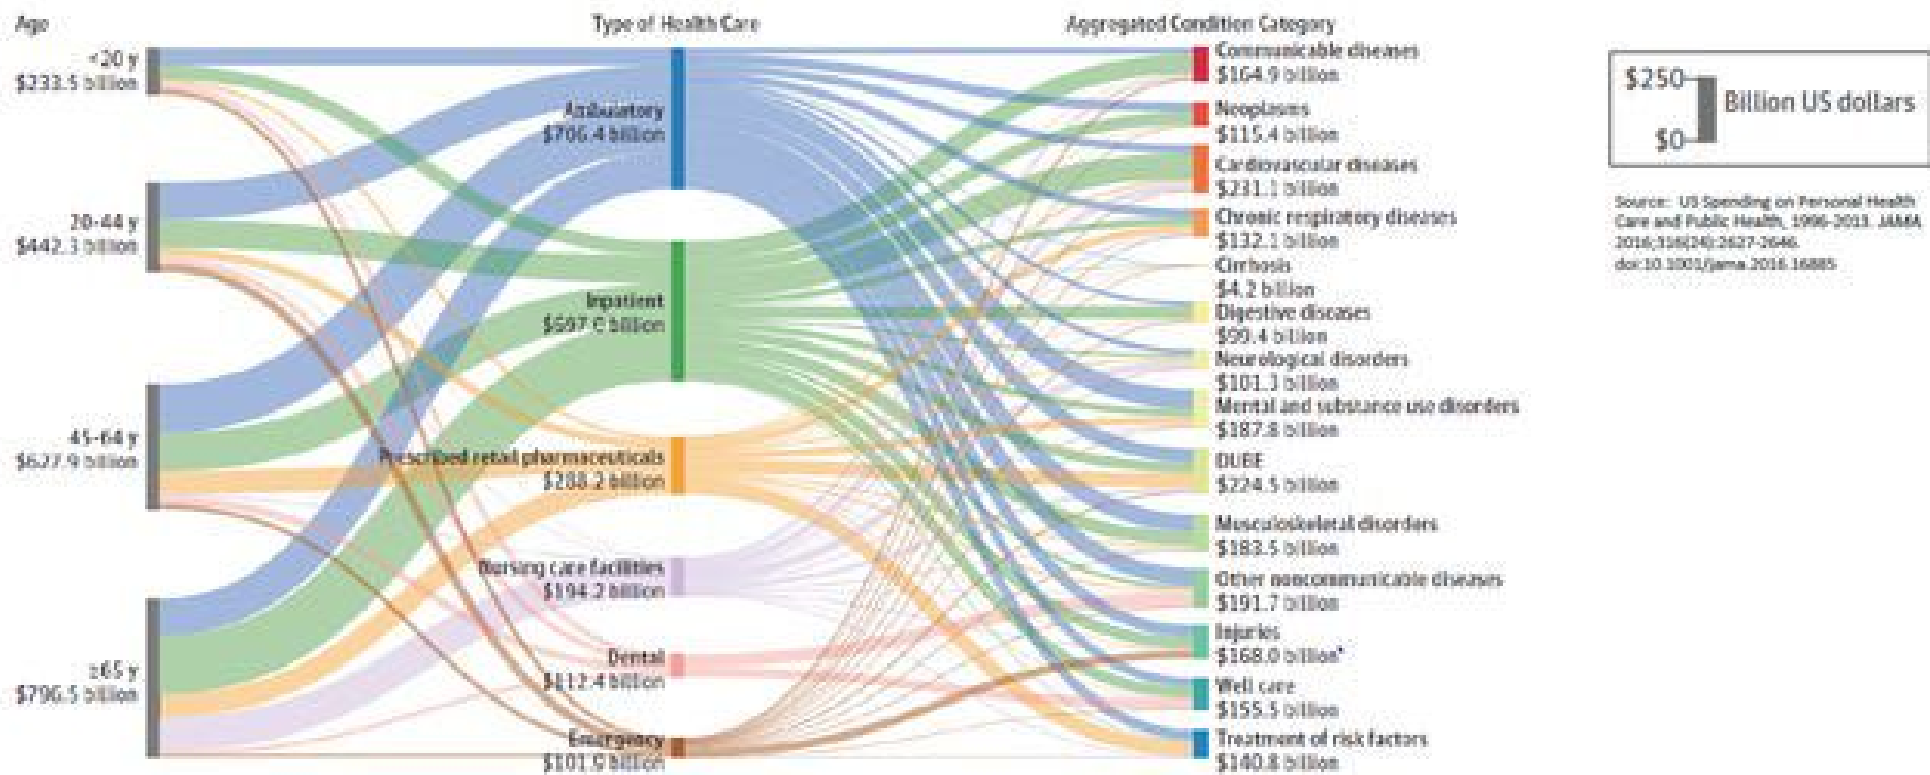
Age

<20 y
$233.5 billion

20-44 y
$442.3 billion

45-64 y
$627.9 billion

≥65 y
$796.5 billion

Type of Health Care

Ambulatory
$706.4 billion

Inpatient
$597.0 billion

Prescribed retail pharmaceuticals
$288.2 billion

Nursing care facilities
$194.2 billion

Dental
$112.4 billion

Emergency
$101.5 billion

Aggregated Condition Category

Communicable diseases
$164.9 billion

Neoplasms
$115.4 billion

Cardiovascular diseases
$231.1 billion

Chronic respiratory diseases
$132.1 billion

Cirrhosis
$4.2 billion

Digestive diseases
$99.4 billion

Neurological disorders
$101.3 billion

Mental and substance use disorders
$187.8 billion

DUBE
$224.5 billion

Musculoskeletal disorders
$183.5 billion

Other noncommunicable diseases
$191.7 billion

Injuries
$168.0 billion*

Well care
$155.5 billion

Treatment of risk factors
$140.8 billion

$250
$0
Billion US dollars

Source: US Spending on Personal Health Care and Public Health, 1996-2013. JAMA 2016;316(24):2627-2646. doi:10.1001/jama.2016.16885